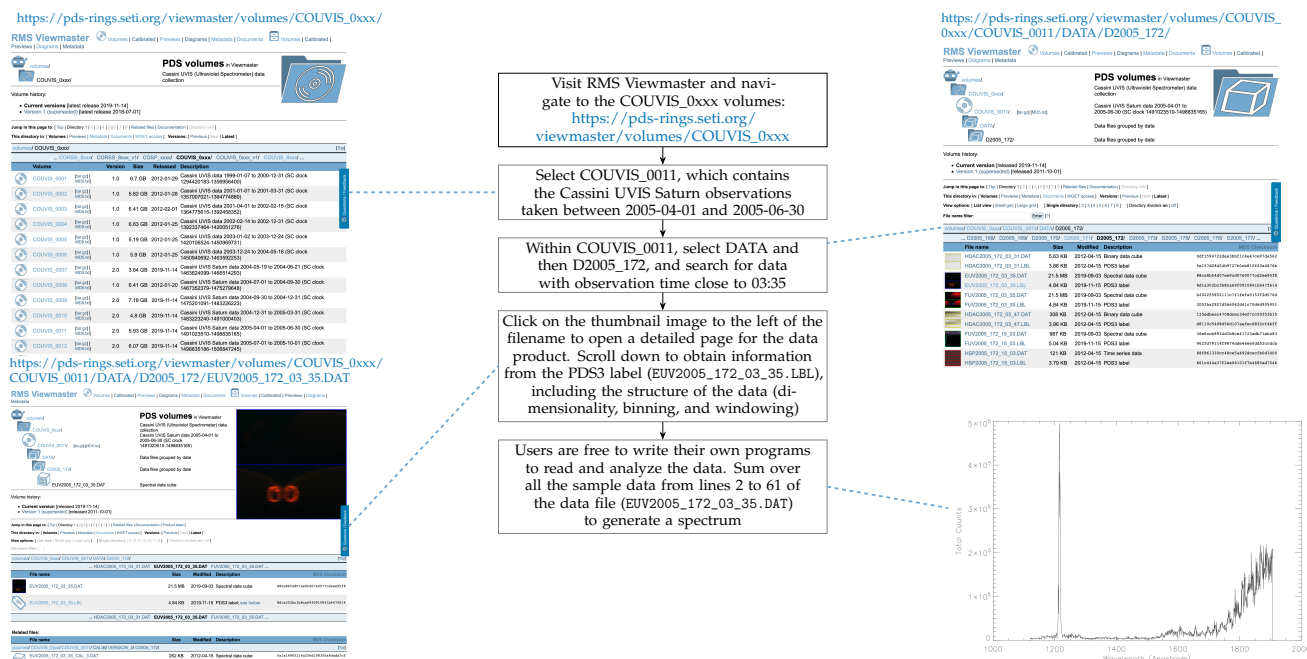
https://pds-rings.seti.org/viewmaster/volumes/COUVIS_0xxx/

RMS Viewmaster Volumes | Calibrated | Previews | Diagrams | Metadata | Documents

PDS volumes in Viewmaster
Cassini UVIS (Ultraviolet Spectrometer) data collection

Volume history:
Current versions [latest release 2019-11-14]
Version 1 (superseded) [release 2018-07-01]

| Volume | Version | Size | Released | Description |
|---|---|---|---|---|
| COUVIS_0001 | 1.0 | 6.7 GB | 2012-01-25 | Cassini UVIS data 1999-01-07 to 2000-12-31 |
| COUVIS_0002 | 1.0 | 5.62 GB | 2012-01-28 | Cassini UVIS data 2001-01-01 to 2001-03-31 |
| COUVIS_0003 | 1.0 | 6.41 GB | 2012-02-01 | Cassini UVIS data 2001-04-01 to 2002-02-15 |
| COUVIS_0004 | 1.0 | 6.63 GB | 2012-01-25 | Cassini UVIS data 2002-02-16 to 2002-12-31 |
| COUVIS_0005 | 1.0 | 5.16 GB | 2012-01-25 | Cassini UVIS data 2003-01-02 to 2003-12-24 |
| COUVIS_0006 | 1.0 | 5.9 GB | 2012-01-25 | Cassini UVIS data 2003-12-24 to 2004-05-18 |
| COUVIS_0007 | 2.0 | 3.64 GB | 2019-11-14 | Cassini UVIS Saturn data 2004-05-19 to 2004-06-21 |
| COUVIS_0008 | 1.0 | 6.41 GB | 2012-01-20 | Cassini UVIS Saturn data 2004-07-01 to 2004-09-30 |
| COUVIS_0009 | 2.0 | 7.18 GB | 2019-11-14 | Cassini UVIS Saturn data 2004-09-30 to 2004-12-31 |
| COUVIS_0010 | 2.0 | 4.8 GB | 2019-11-14 | Cassini UVIS Saturn data 2004-12-31 to 2005-03-31 |
| COUVIS_0011 | 2.0 | 5.93 GB | 2019-11-14 | Cassini UVIS Saturn data 2005-04-01 to 2005-06-30 |
| COUVIS_0012 | 2.0 | 6.07 GB | 2019-11-14 | Cassini UVIS Saturn data 2005-07-01 to 2005-10-01 |

https://pds-rings.seti.org/viewmaster/volumes/COUVIS_0xxx/COUVIS_0011/DATA/D2005_172/EUV2005_172_03_35.DAT

RMS Viewmaster

PDS volumes in Viewmaster
Cassini UVIS (Ultraviolet Spectrometer) data collection
Cassini UVIS Saturn data 2005-04-01 to 2005-06-30
Data files grouped by date
Data files grouped by date
EUV2005_172_03_35.DAT Spectral data cube

| File name | Size | Modified | Description |
|---|---|---|---|
| EUV2005_172_03_35.DAT | 21.5 MB | 2019-09-03 | Spectral data cube |
| EUV2005_172_03_35.LBL | 4.84 KB | 2019-11-15 | PDS3 label; see below |

Related files:

Visit RMS Viewmaster and navigate to the COUVIS_0xxx volumes: https://pds-rings.seti.org/viewmaster/volumes/COUVIS_0xxx

Select COUVIS_0011, which contains the Cassini UVIS Saturn observations taken between 2005-04-01 and 2005-06-30

Within COUVIS_0011, select DATA and then D2005_172, and search for data with observation time close to 03:35

Click on the thumbnail image to the left of the filename to open a detailed page for the data product. Scroll down to obtain information from the PDS3 label (EUV2005_172_03_35.LBL), including the structure of the data (dimensionality, binning, and windowing)

Users are free to write their own programs to read and analyze the data. Sum over all the sample data from lines 2 to 61 of the data file (EUV2005_172_03_35.DAT) to generate a spectrum

https://pds-rings.seti.org/viewmaster/volumes/COUVIS_0xxx/COUVIS_0011/DATA/D2005_172/

RMS Viewmaster

PDS volumes in Viewmaster
Cassini UVIS (Ultraviolet Spectrometer) data collection
Cassini UVIS Saturn data 2005-04-01 to 2005-06-30
Data files grouped by date
Data files grouped by date

Volume history:
Current version [released 2019-11-14]
Version 1 (superseded) [released 2011-10-01]

| File name | Size | Modified | Description |
|---|---|---|---|
| HDAC2005_172_03_31.DAT | 5.63 KB | 2012-04-15 | Binary data cube |
| HDAC2005_172_03_31.LBL | 3.86 KB | 2012-04-15 | PDS3 label |
| EUV2005_172_03_35.DAT | 21.5 MB | 2019-09-03 | Spectral data cube |
| EUV2005_172_03_35.LBL | 4.84 KB | 2019-11-15 | PDS3 label |
| FUV2005_172_03_35.DAT | 21.5 MB | 2019-09-03 | Spectral data cube |
| FUV2005_172_03_35.LBL | 4.84 KB | 2019-11-15 | PDS3 label |
| HDAC2005_172_03_47.DAT | 308 KB | 2012-04-15 | Binary data cube |
| HDAC2005_172_03_47.LBL | 3.96 KB | 2012-04-15 | PDS3 label |
| FUV2005_172_15_03.DAT | 987 KB | 2019-09-03 | Spectral data cube |
| FUV2005_172_15_03.LBL | 5.04 KB | 2019-11-15 | PDS3 label |
| HSP2005_172_15_03.DAT | 121 KB | 2012-04-15 | Time series data |
| HSP2005_172_15_03.LBL | 3.79 KB | 2012-04-15 | PDS3 label |

$5\times10^5$
$4\times10^5$
$3\times10^5$
$2\times10^5$
$1\times10^5$
0
Total Counts
1000 1200 1400 1600 1800 2000
Wavelength (Angstrom)